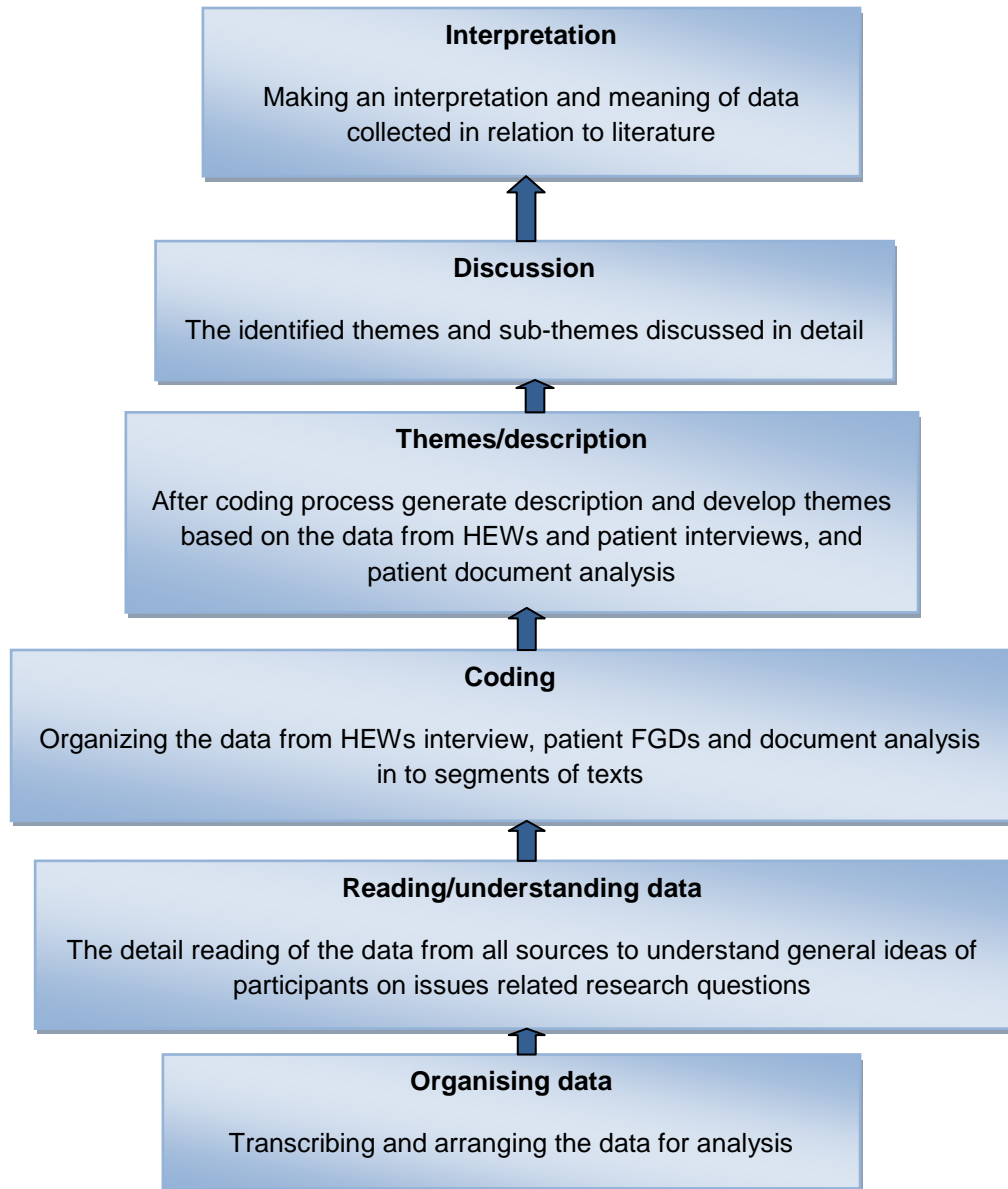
**Interpretation**

Making an interpretation and meaning of data collected in relation to literature

**Discussion**

The identified themes and sub-themes discussed in detail

**Themes/description**

After coding process generate description and develop themes based on the data from HEWs and patient interviews, and patient document analysis

**Coding**

Organizing the data from HEWs interview, patient FGDs and document analysis in to segments of texts

**Reading/understanding data**

The detail reading of the data from all sources to understand general ideas of participants on issues related research questions

**Organising data**

Transcribing and arranging the data for analysis